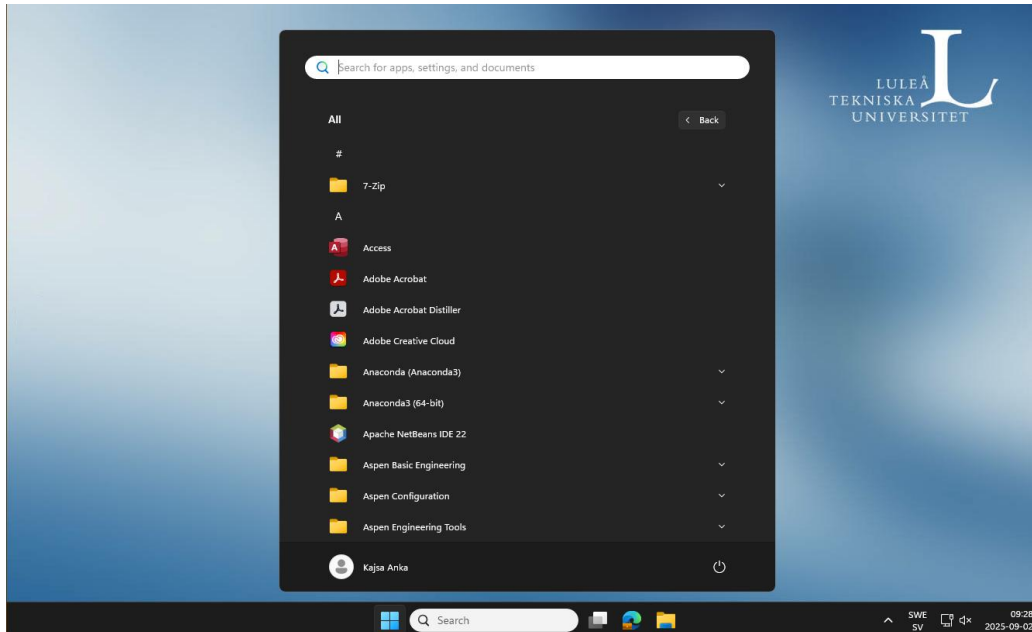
Search for apps, settings, and documents

All

Back

#

7-Zip

A

Access

Adobe Acrobat

Adobe Acrobat Distiller

Adobe Creative Cloud

Anaconda (Anaconda3)

Anaconda3 (64-bit)

Apache NetBeans IDE 22

Aspen Basic Engineering

Aspen Configuration

Aspen Engineering Tools

Kajsa Anka

LULEÅ TEKNISKA UNIVERSITET

Search

SWE SV

09:28 2025-09-02